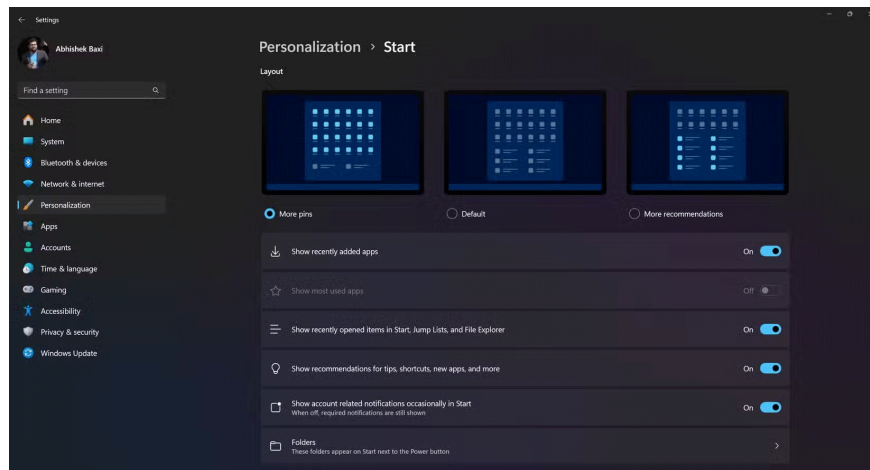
Settings

Abhishek Baxi

Find a setting

Home
System
Bluetooth & devices
Network & internet
Personalization
Apps
Accounts
Time & language
Gaming
Accessibility
Privacy & security
Windows Update

Personalization › Start

Layout

More pins
Default
More recommendations

Show recently added apps
On

Show most used apps
Off

Show recently opened items in Start, Jump Lists, and File Explorer
On

Show recommendations for tips, shortcuts, new apps, and more
On

Show account related notifications occasionally in Start
When off, required notifications are still shown
On

Folders
These folders appear on Start next to the Power button